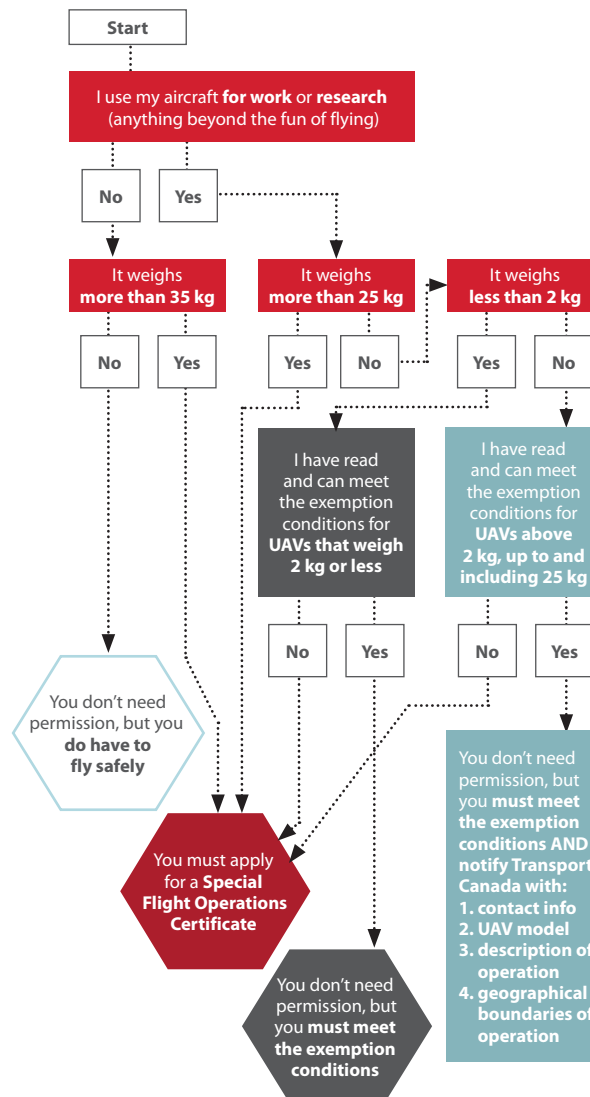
Start

I use my aircraft for work or research (anything beyond the fun of flying)

No

Yes

It weighs more than 35 kg

It weighs more than 25 kg

It weighs less than 2 kg

No

Yes

Yes

No

Yes

No

I have read and can meet the exemption conditions for UAVs that weigh 2 kg or less

I have read and can meet the exemption conditions for UAVs above 2 kg, up to and including 25 kg

No

Yes

No

Yes

You don't need permission, but you do have to fly safely

You must apply for a Special Flight Operations Certificate

You don't need permission, but you must meet the exemption conditions

You don't need permission, but you must meet the exemption conditions AND notify Transport Canada with:
1. contact info
2. UAV model
3. description of operation
4. geographical boundaries of operation